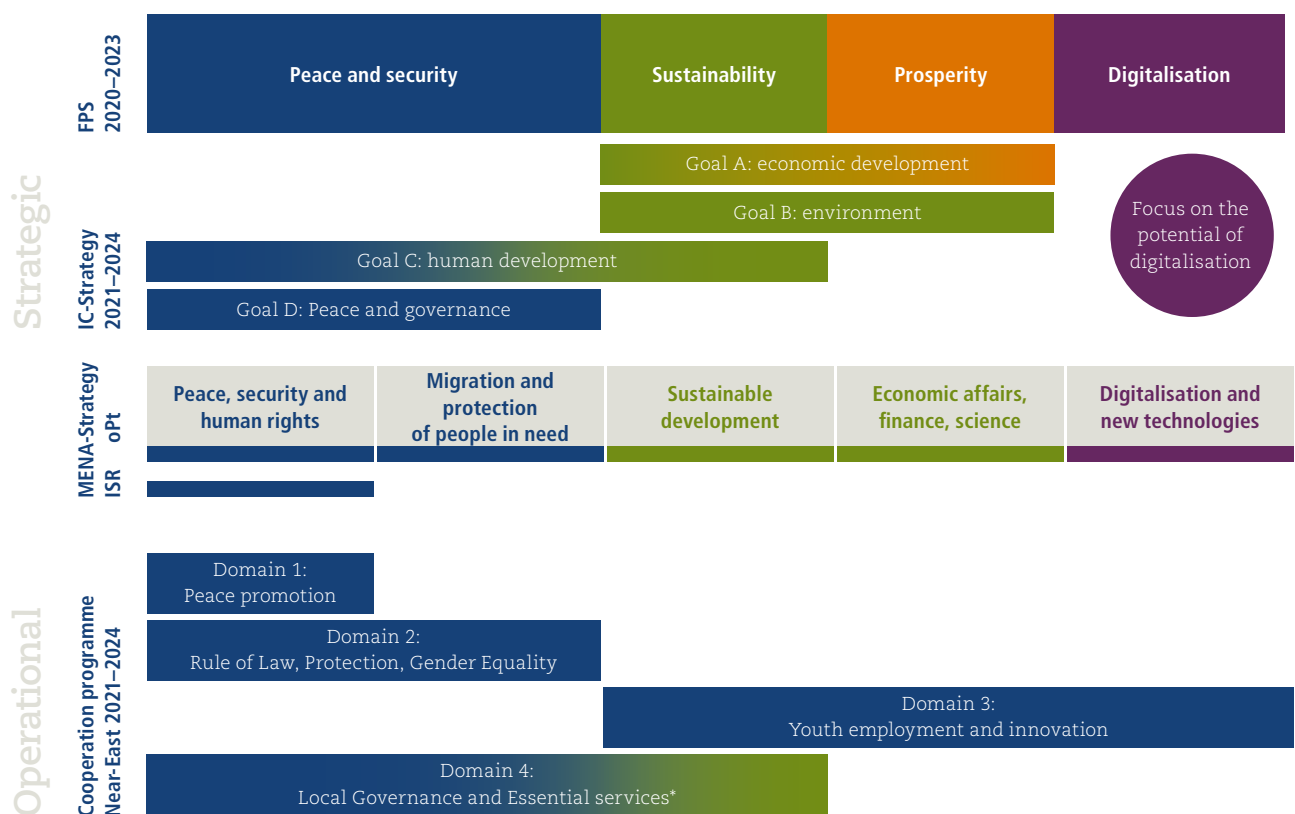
Strategic

FPS 2020–2023

Peace and security
Sustainability
Prosperity
Digitalisation

IC-Strategy 2021–2024

Goal A: economic development
Goal B: environment
Goal C: human development
Goal D: Peace and governance
Focus on the potential of digitalisation

MENA-Strategy oPt ISR

Peace, security and human rights
Migration and protection of people in need
Sustainable development
Economic affairs, finance, science
Digitalisation and new technologies

Operational

Cooperation programme Near-East 2021–2024

Domain 1: Peace promotion
Domain 2: Rule of Law, Protection, Gender Equality
Domain 3: Youth employment and innovation
Domain 4: Local Governance and Essential services*